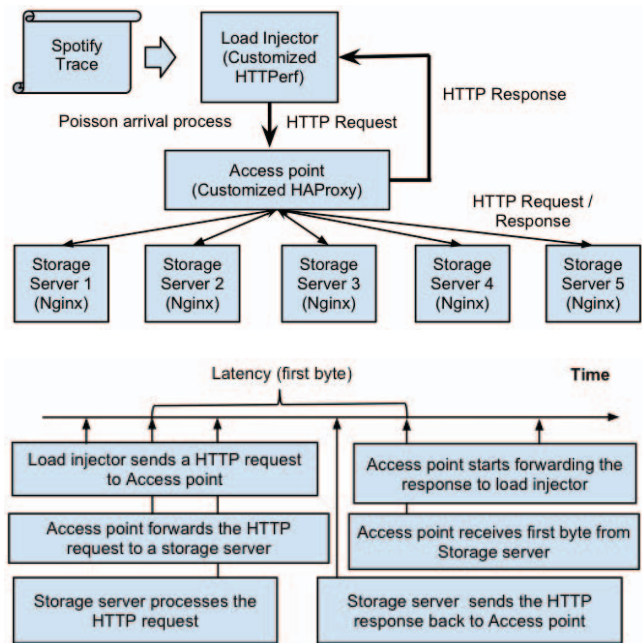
Spotify Trace

Load Injector (Customized HTTPerf)

HTTP Response

Poisson arrival process

HTTP Request

Access point (Customized HAProxy)

HTTP Request / Response

Storage Server 1 (Nginx)

Storage Server 2 (Nginx)

Storage Server 3 (Nginx)

Storage Server 4 (Nginx)

Storage Server 5 (Nginx)

Latency (first byte)

Time

Load injector sends a HTTP request to Access point

Access point forwards the HTTP request to a storage server

Storage server processes the HTTP request

Access point starts forwarding the response to load injector

Access point receives first byte from Storage server

Storage server sends the HTTP response back to Access point